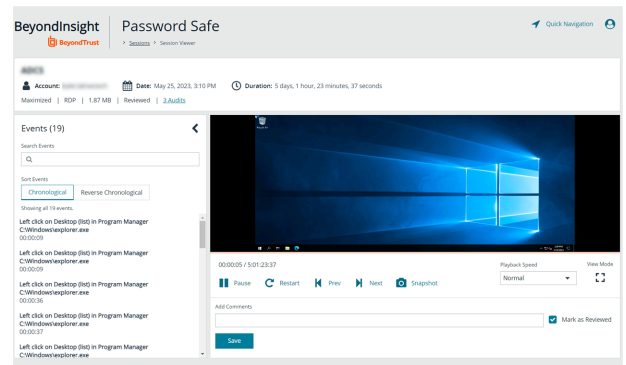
BeyondInsight
BeyondTrust

Password Safe
Sessions > Session Viewer

Quick Navigation

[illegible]
Account: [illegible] Date: May 25, 2023, 3:10 PM Duration: 5 days, 1 hour, 23 minutes, 37 seconds
Maximized | RDP | 1.87 MB | Reviewed | 3 Audits

Events (19)

Search Events

Sort Events
Chronological Reverse Chronological

Showing all 19 events.

Left click on Desktop (list) in Program Manager
C:\Windows\explorer.exe
00:00:09

Left click on Desktop (list) in Program Manager
C:\Windows\explorer.exe
00:00:09

Left click on Desktop (list) in Program Manager
C:\Windows\explorer.exe
00:00:36

Left click on Desktop (list) in Program Manager
C:\Windows\explorer.exe
00:00:37

Left click on Desktop (list) in Program Manager
C:\Windows\explorer.exe

Recycle Bin

00:00:05 / 5:01:23:37
Pause Restart Prev Next Snapshot

Playback Speed
Normal

View Mode

Add Comments

Mark as Reviewed

Save